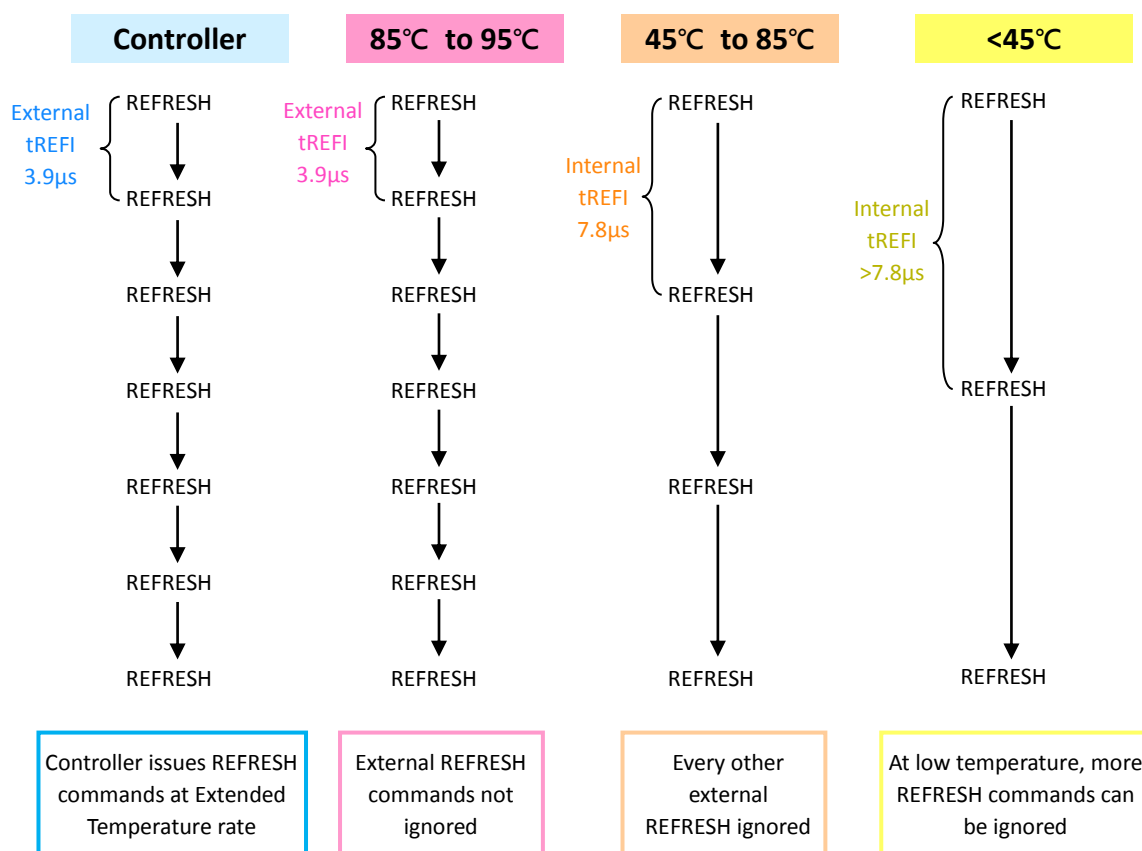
Controller

External tREFI 3.9µs

REFRESH
REFRESH
REFRESH
REFRESH
REFRESH
REFRESH
REFRESH

Controller issues REFRESH commands at Extended Temperature rate

85℃ to 95℃

External tREFI 3.9µs

REFRESH
REFRESH
REFRESH
REFRESH
REFRESH
REFRESH
REFRESH

External REFRESH commands not ignored

45℃ to 85℃

Internal tREFI 7.8µs

REFRESH
REFRESH
REFRESH
REFRESH

Every other external REFRESH ignored

<45℃

Internal tREFI >7.8µs

REFRESH
REFRESH
REFRESH

At low temperature, more REFRESH commands can be ignored